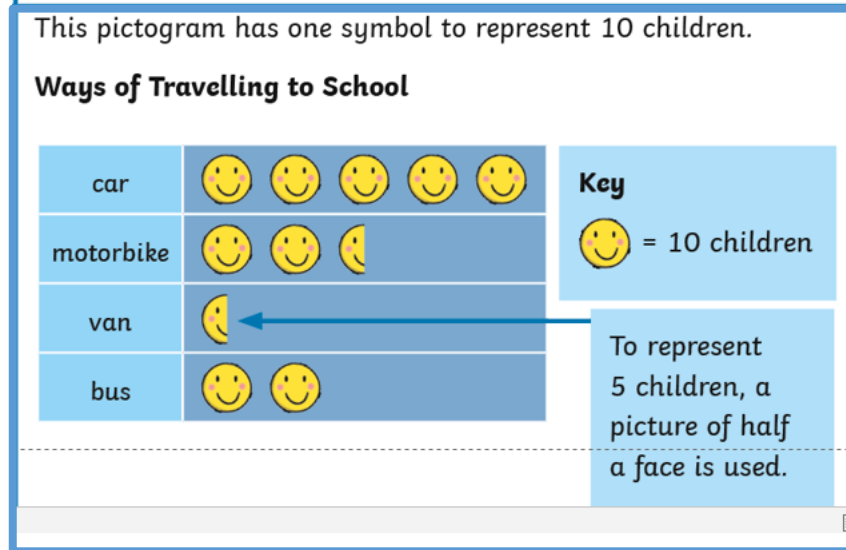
This pictogram has one symbol to represent 10 children.

**Ways of Travelling to School**

| car | |
|---|---|
| motorbike | |
| van | |
| bus | |

Key

= 10 children

To represent 5 children, a picture of half a face is used.